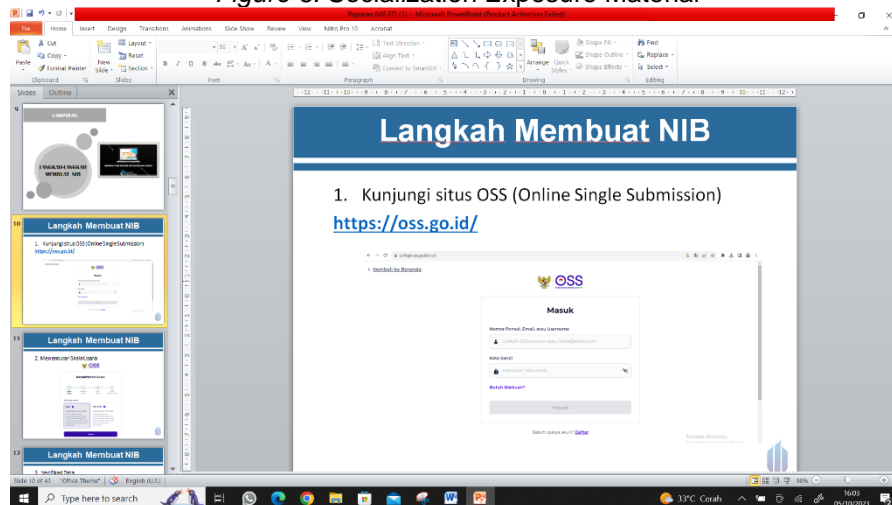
Figure 6. Socialization Exposure Material

Paparan NIB PD (1) - Microsoft PowerPoint (Product Activation Failed)

File Home Insert Design Transitions Animations Slide Show Review View Nitro Pro 10 Acrobat

Cut Copy Format Painter Paste Clipboard
New Slide Layout Reset Section Slides
Font
Paragraph
Text Direction Align Text Convert to SmartArt
Drawing Arrange Quick Styles Shape Fill Shape Outline Shape Effects
Find Replace Select Editing

Slides Outline

9
LANGKAH-LANGKAH MEMBUAT NIB

10
Langkah Membuat NIB
1. Kunjungi situs OSS (Online Single Submission)
https://oss.go.id/

11
Langkah Membuat NIB
2. Menyesuaikan Skala Usaha

12
Langkah Membuat NIB
3. Verifikasi Data

Langkah Membuat NIB

1. Kunjungi situs OSS (Online Single Submission)

https://oss.go.id/

< Kembali ke Beranda
OSS
Masuk
Nomor Ponsel, Email, atau Username
Contoh: 08xxxxxxxxx/ name@email.com
Kata Sandi
Masukkan kata sandi
Butuh Bantuan?
Masuk
Belum punya akun? Daftar
Activate Windows

Slide 10 of 43 "Office Theme" English (U.S.) 86%

Type here to search
33°C Cerah 16:03 05/10/2023